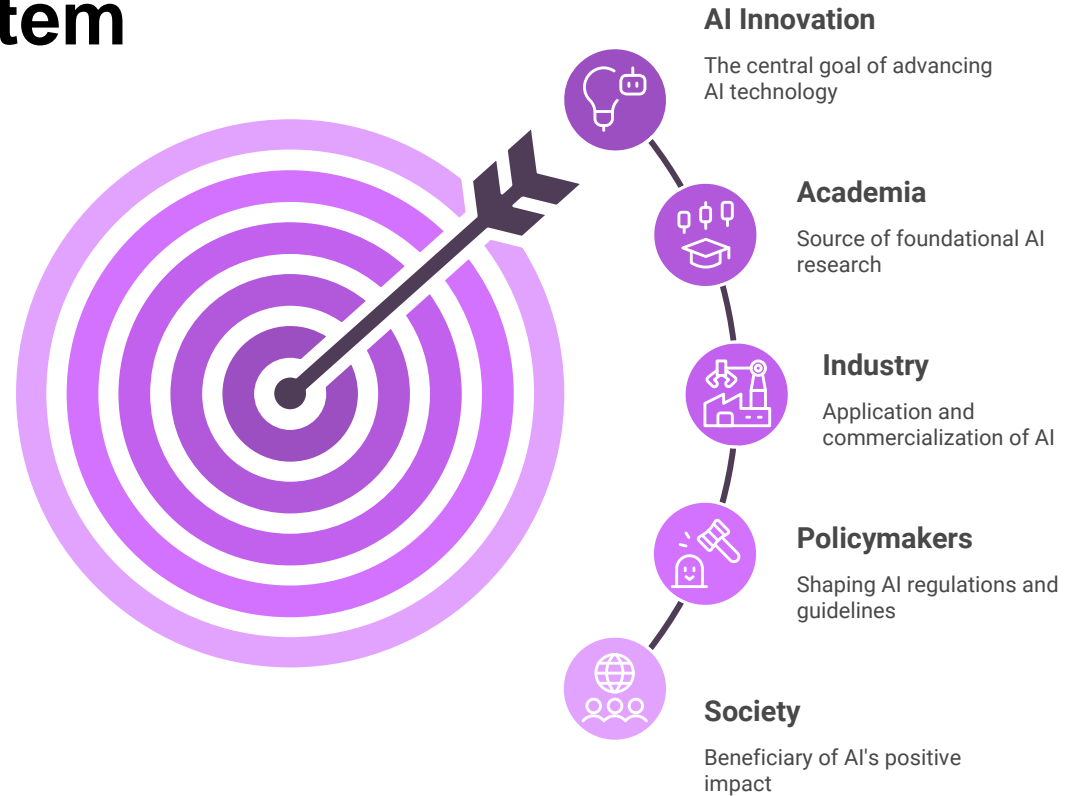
tem

AI Innovation

The central goal of advancing AI technology

Academia

Source of foundational AI research

Industry

Application and commercialization of AI

Policymakers

Shaping AI regulations and guidelines

Society

Beneficiary of AI's positive impact